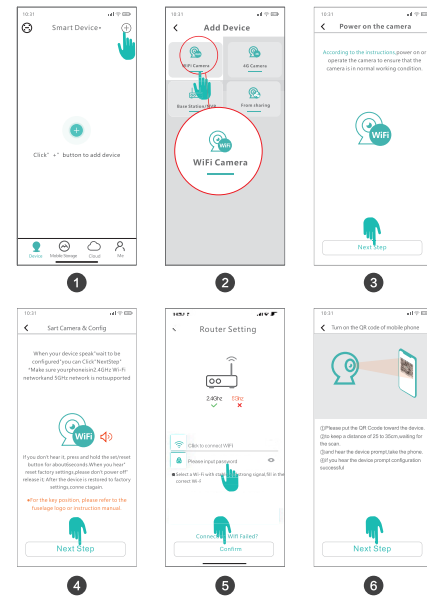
10:31

Smart Device

Click" + " button to add device

Device Mobile Storage Cloud Me

1

10:31

Add Device

WiFi Camera

4G Camera

Base Station/NVR

From sharing

WiFi Camera

2

10:31

Power on the camera

According to the instructions,power on or operate the camera to ensure that the camera is in normal working condition.

WiFi

Next Step

3

10:31

Sart Camera & Config

When your device speak"wait to be configured"you can Click"NextStep" *Make sure yourphoneisin2.4GHz Wi-Fi networkand 5GHz network is notsupported

WiFi

If you don't hear it, press and hold the set/reset button for aboutfiveseconds.When you hear" reset factory settings,please don't power off" release it; After the device is restored to factory settings,conne ctagain.

★For the key position, please refer to the fuselage logo or Instruction manual.

Next Step

4

Router Setting

2.4GHz 5GHz

Click to connect WiFi

Please input password

Select a Wi-Fi with strong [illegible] signal,fill in the correct Wi-Fi

Connect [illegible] WiFi Failed?

Confirm

5

10:31

Turn on the QR code of mobile phone

①Please put the QR Ccode toward the device. ②to keep a distance of 25 to 35cm,waiting for the scan. ③and hear the device prompt,take the phone. ④If you hear the device prompt configuration successful

Next Step

6